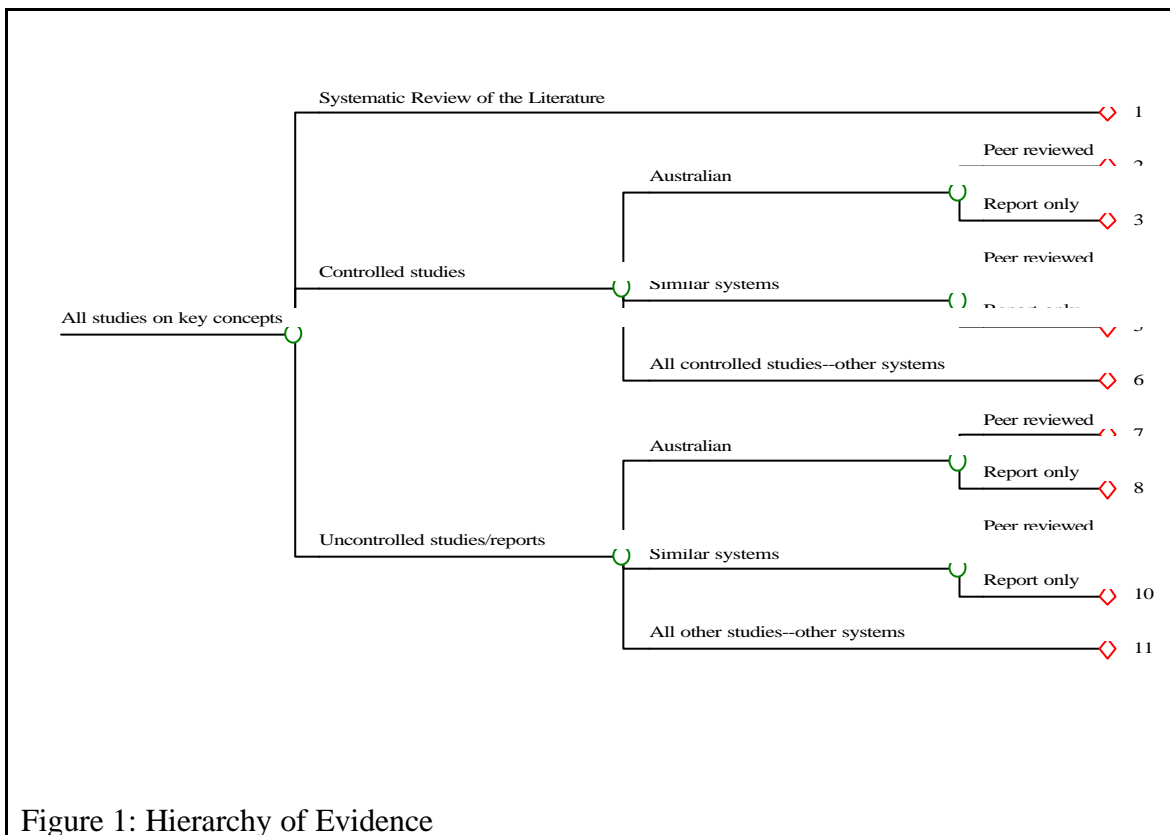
Systematic Review of the Literature

1

Peer reviewed

2

Australian

Report only

3

Peer reviewed

Controlled studies

Similar systems

All studies on key concepts

Report only

5

All controlled studies--other systems

6

Peer reviewed

7

Australian

Report only

8

Peer reviewed

Uncontrolled studies/reports

Similar systems

Report only

10

All other studies--other systems

11

Figure 1: Hierarchy of Evidence